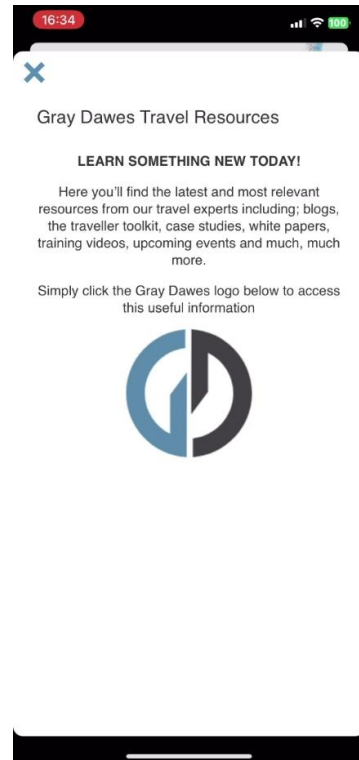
16:34

100

×

Gray Dawes Travel Resources

LEARN SOMETHING NEW TODAY!

Here you'll find the latest and most relevant resources from our travel experts including; blogs, the traveller toolkit, case studies, white papers, training videos, upcoming events and much, much more.

Simply click the Gray Dawes logo below to access this useful information